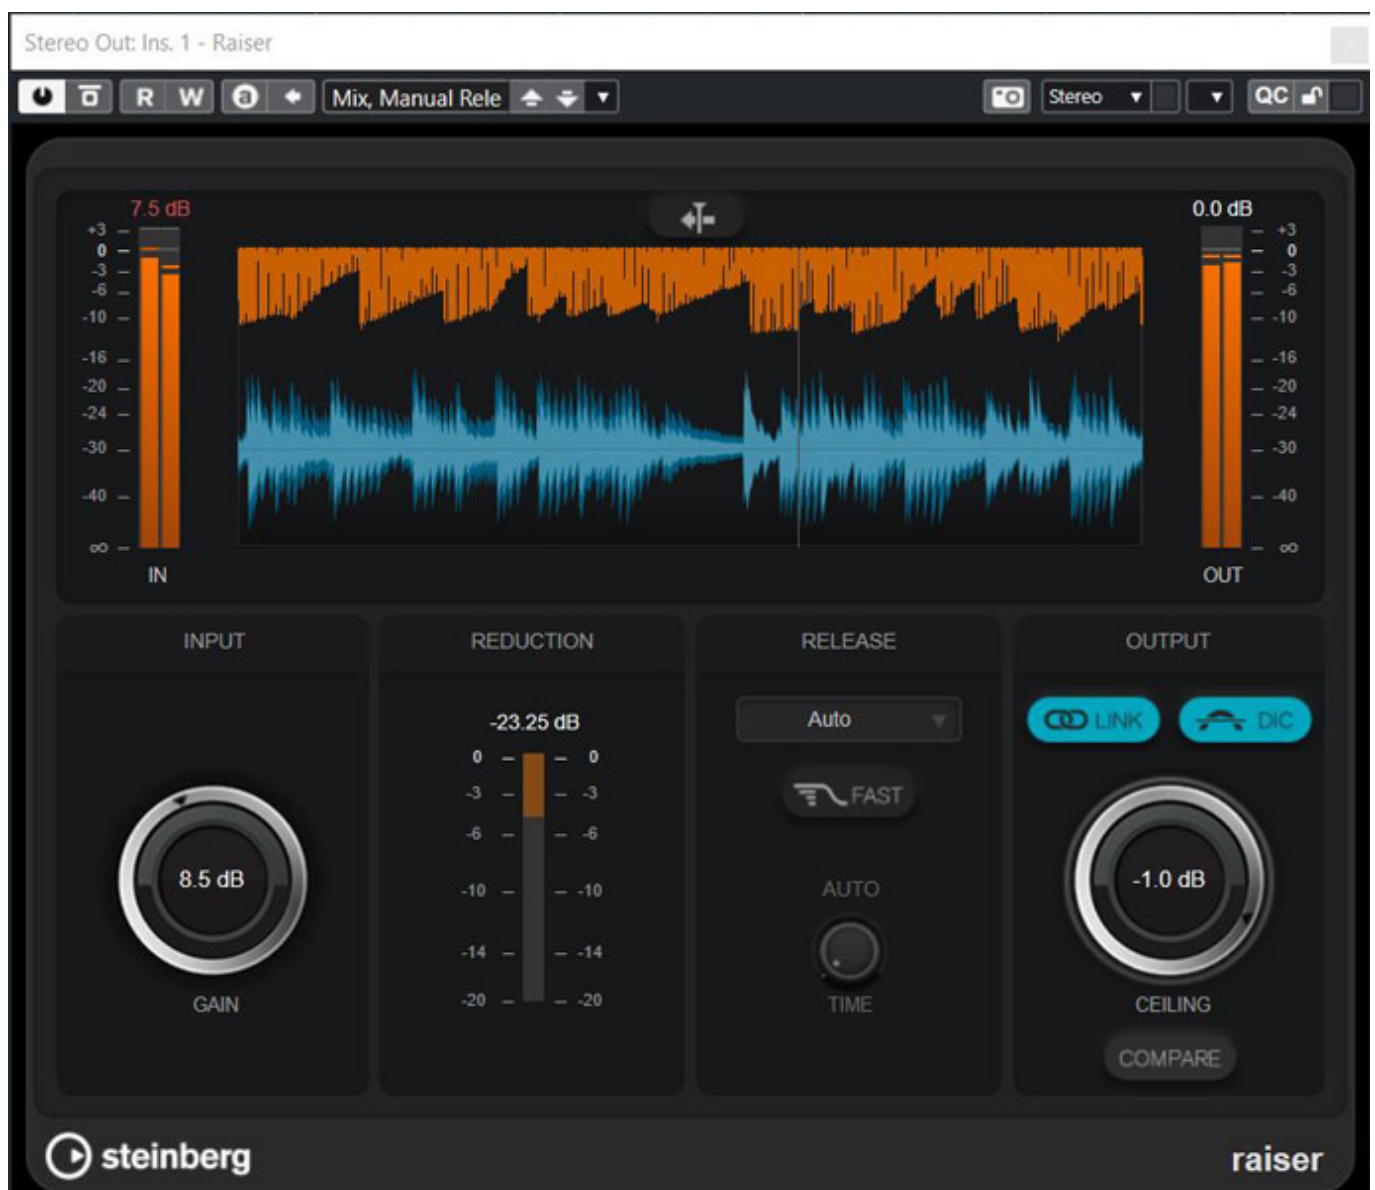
Stereo Out: Ins. 1 - Raiser

R W

Mix, Manual Rele

Stereo

QC

7.5 dB

+3
0
-3
-6
-10
-16
-20
-24
-30
-40
∞

IN

0.0 dB

+3
0
-3
-6
-10
-16
-20
-24
-30
-40
∞

OUT

INPUT

8.5 dB

GAIN

REDUCTION

-23.25 dB

| 0 | 0 |
|---|---|
| -3 | -3 |
| -6 | -6 |
| -10 | -10 |
| -14 | -14 |
| -20 | -20 |

RELEASE

Auto

FAST

AUTO

TIME

OUTPUT

LINK

DIC

-1.0 dB

CEILING

COMPARE

steinberg

raiser